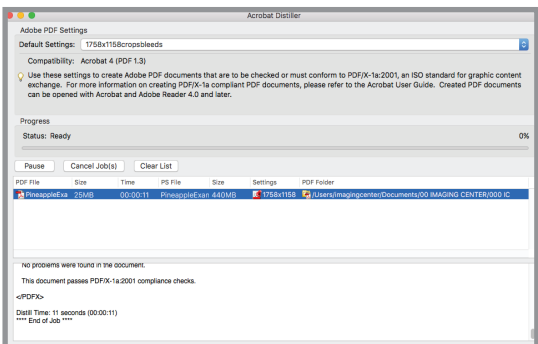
Acrobat Distiller

Adobe PDF Settings

Default Settings: 1758x1158cropsbleeds

Compatibility: Acrobat 4 (PDF 1.3)

Use these settings to create Adobe PDF documents that are to be checked or must conform to PDF/X-1a:2001, an ISO standard for graphic content exchange. For more information on creating PDF/X-1a compliant PDF documents, please refer to the Acrobat User Guide. Created PDF documents can be opened with Acrobat and Adobe Reader 4.0 and later.

Progress

Status: Ready

0%

Pause | Cancel Job(s) | Clear List

| PDF File | Size | Time | PS File | Size | Settings | PDF Folder |
|---|---|---|---|---|---|---|
| PineappleExa | 25MB | 00:00:11 | PineappleExan | 440MB | 1758x1158 | /Users/imagingcenter/Documents/00 IMAGING CENTER/000 IC |

No problems were found in the document.

This document passes PDF/X-1a:2001 compliance checks.

</PDFX>

Distill Time: 11 seconds (00:00:11)
**** End of Job ****